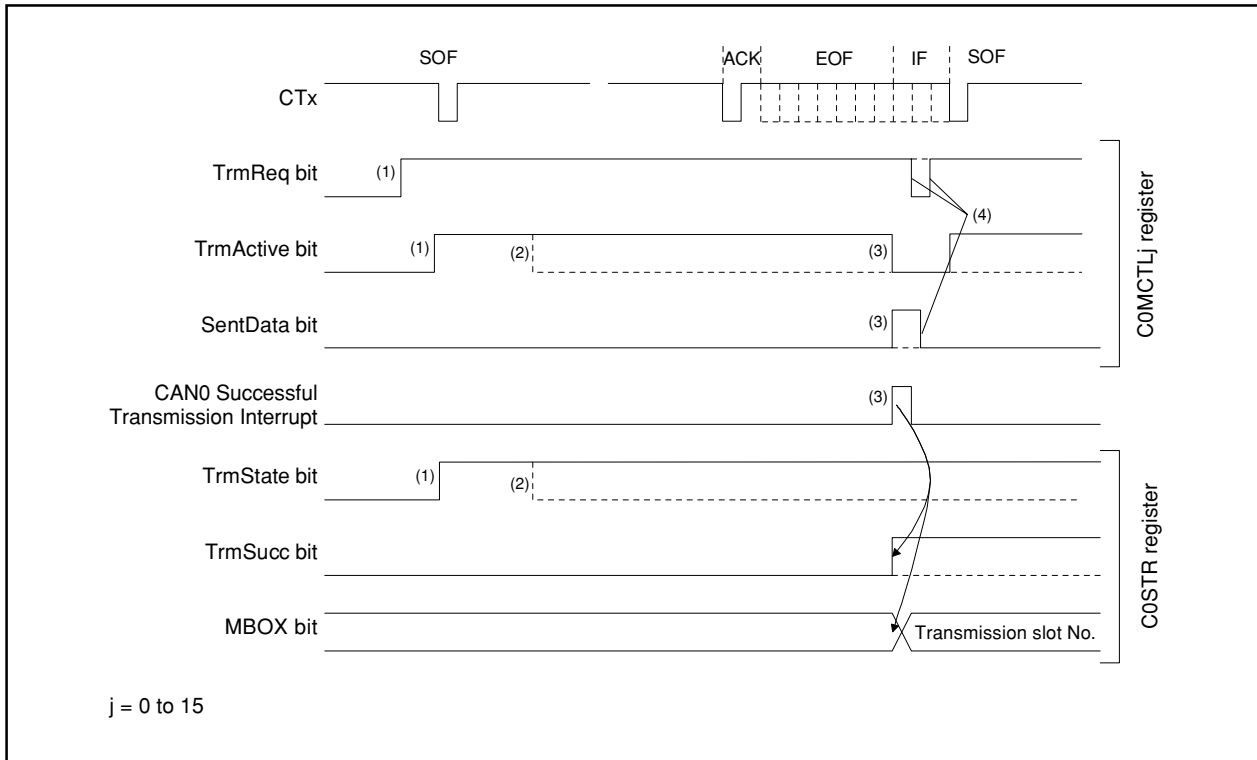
SOF

ACK EOF IF SOF

CTx

TrmReq bit (1)

TrmActive bit (1) (2) (3)

(4)

SentData bit (3)

C0MCTLj register

CAN0 Successful Transmission Interrupt (3)

TrmState bit (1) (2)

TrmSucc bit

MBOX bit

Transmission slot No.

C0STR register

j = 0 to 15